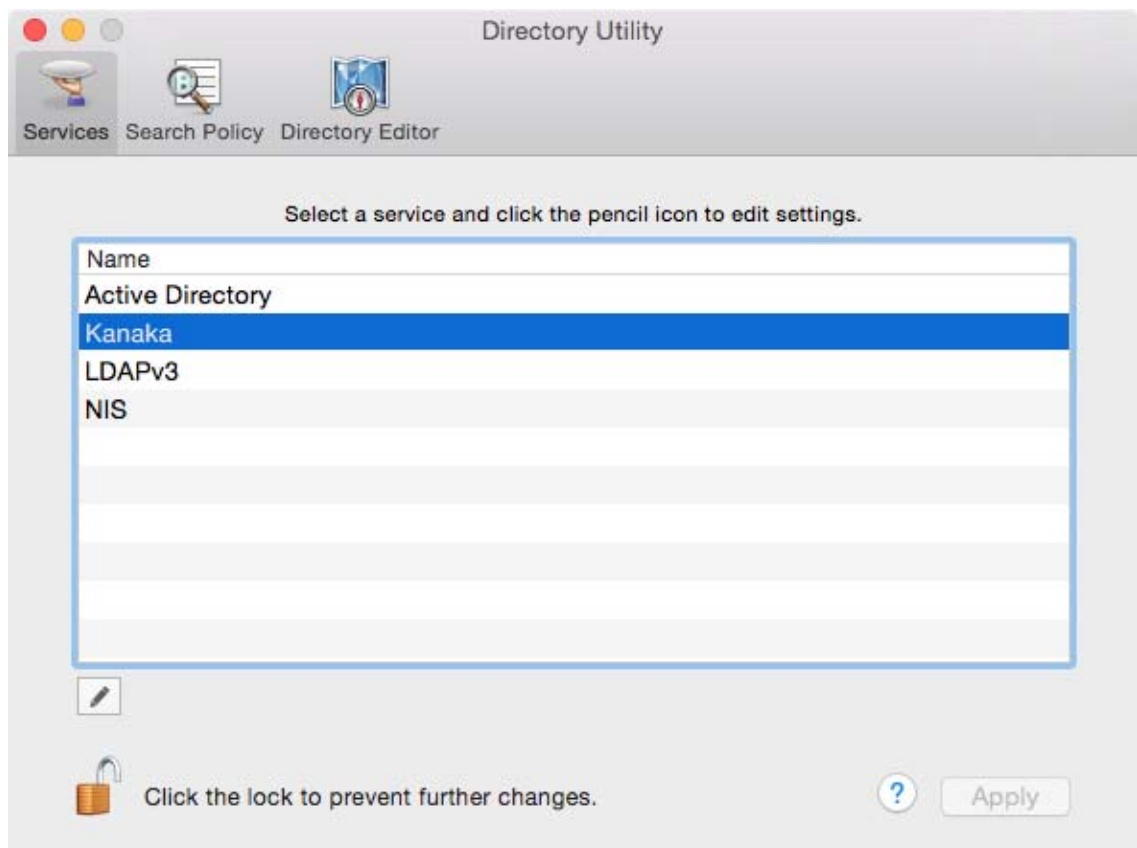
Directory Utility

Services Search Policy Directory Editor

Select a service and click the pencil icon to edit settings.

| Name |
|---|
| Active Directory |
| Kanaka |
| LDAPv3 |
| NIS |

Click the lock to prevent further changes.

?

Apply